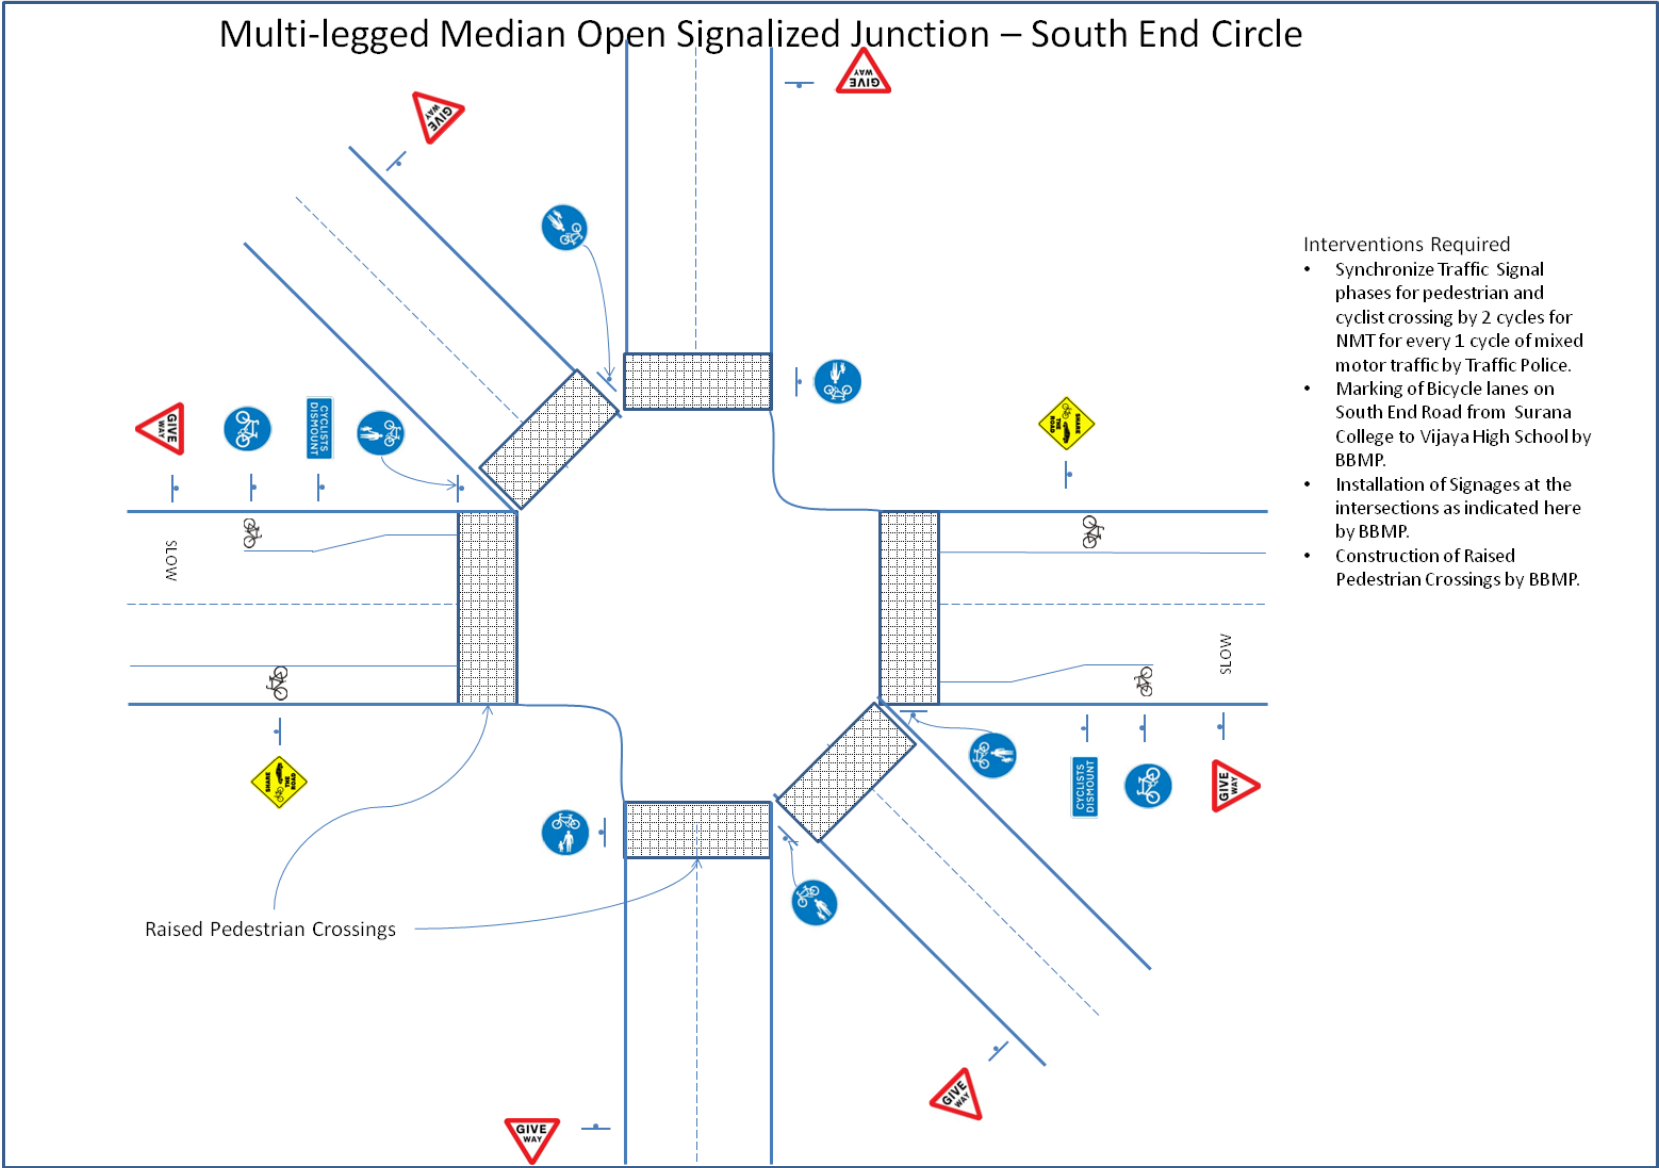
Multi-legged Median Open Signalized Junction – South End Circle

GIVE WAY

GIVE WAY

GIVE WAY

CYCLISTS DISMOUNT

SHARE THE ROAD

SLOW

SLOW

SHARE THE ROAD

CYCLISTS DISMOUNT

GIVE WAY

GIVE WAY

GIVE WAY

Interventions Required
• Synchronize Traffic Signal phases for pedestrian and cyclist crossing by 2 cycles for NMT for every 1 cycle of mixed motor traffic by Traffic Police.
• Marking of Bicycle lanes on South End Road from Surana College to Vijaya High School by BBMP.
• Installation of Signages at the intersections as indicated here by BBMP.
• Construction of Raised Pedestrian Crossings by BBMP.

Raised Pedestrian Crossings